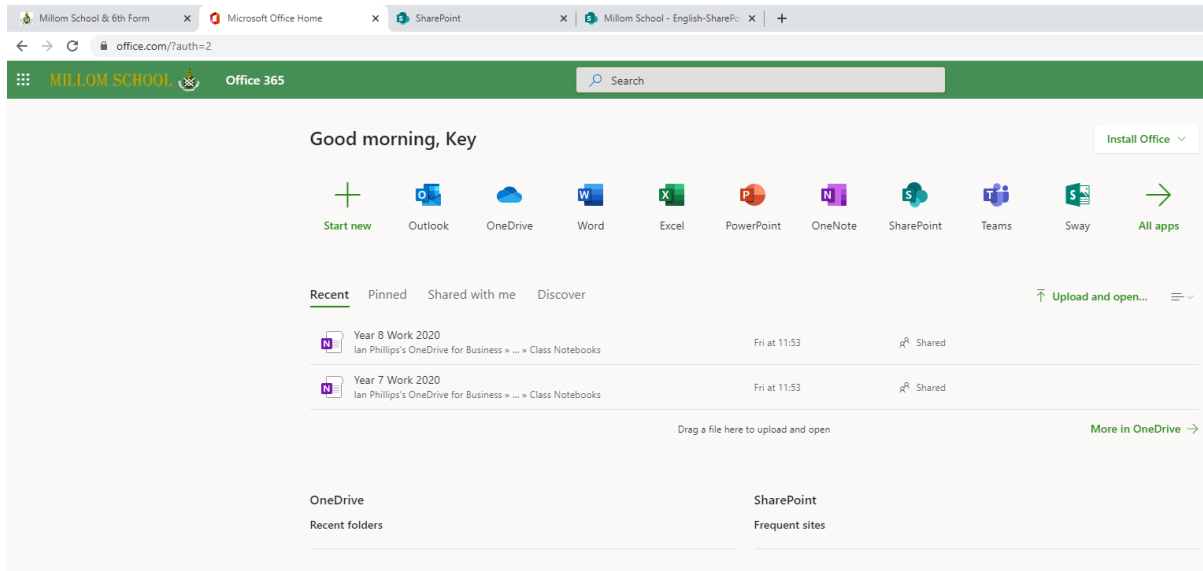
Millom School & 6th Form ×
Microsoft Office Home ×
SharePoint ×
Millom School - English-SharePo ×
+

office.com/?auth=2

MILLOM SCHOOL
Office 365
Search

Good morning, Key

Install Office

Start new
Outlook
OneDrive
Word
Excel
PowerPoint
OneNote
SharePoint
Teams
Sway
All apps

Recent
Pinned
Shared with me
Discover

Upload and open...

Year 8 Work 2020
Ian Phillips's OneDrive for Business » ... » Class Notebooks
Fri at 11:53
Shared

Year 7 Work 2020
Ian Phillips's OneDrive for Business » ... » Class Notebooks
Fri at 11:53
Shared

Drag a file here to upload and open
More in OneDrive

OneDrive
Recent folders

SharePoint
Frequent sites